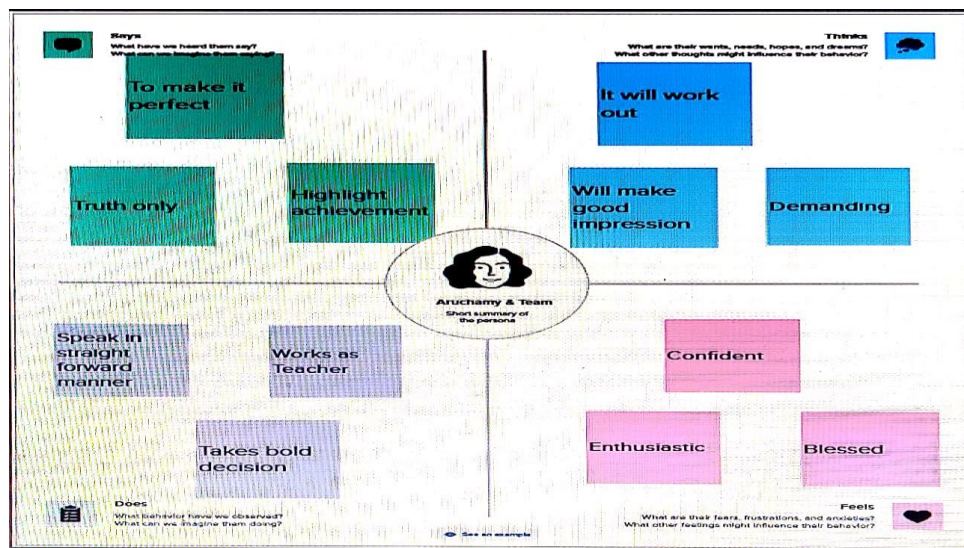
Says
What have we heard them say?
What can we imagine them saying?

To make it perfect

Truth only

Highlight achievement

Thinks
What are their wants, needs, hopes, and dreams?
What other thoughts might influence their behavior?

It will work out

Will make good impression

Demanding

Aruchamy & Team
Short summary of the persona

Speak in straight forward manner

Works as Teacher

Takes bold decision

Confident

Enthusiastic

Blessed

Does
What behavior have we observed?
What can we imagine them doing?

See an example

Feels
What are their fears, frustrations, and anxieties?
What other feelings might influence their behavior?